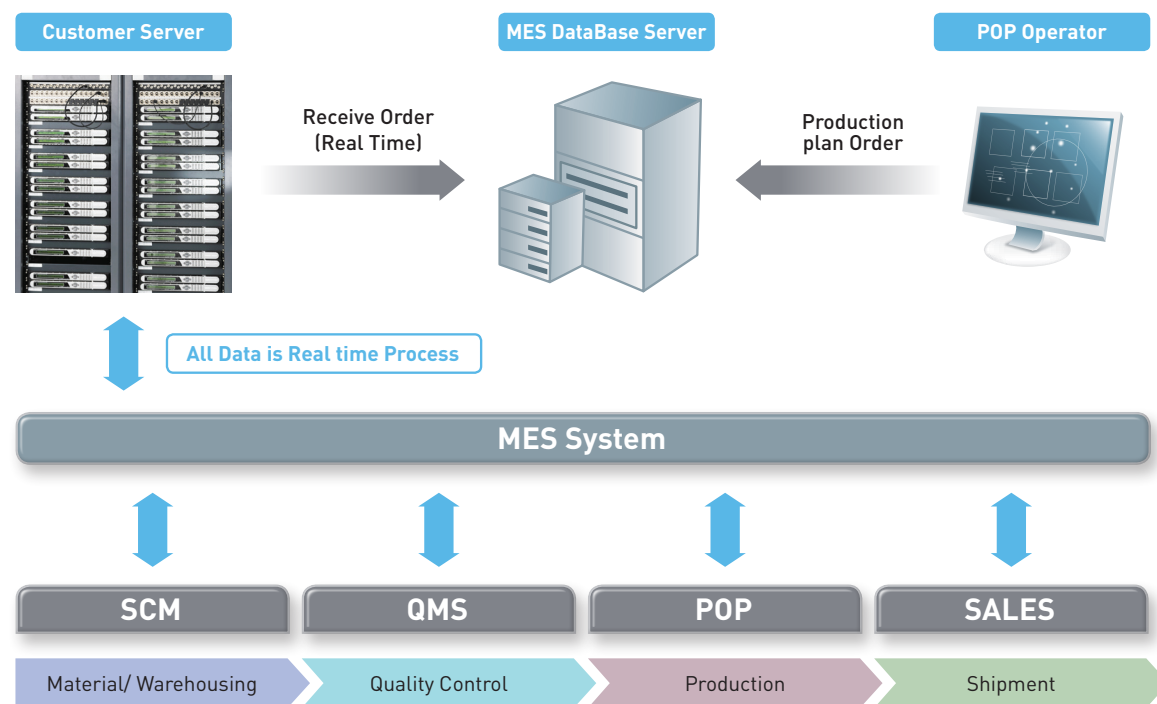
Customer Server

MES DataBase Server

POP Operator

Receive Order
(Real Time)

Production
plan Order

All Data is Real time Process

MES System

SCM

QMS

POP

SALES

Material/ Warehousing

Quality Control

Production

Shipment